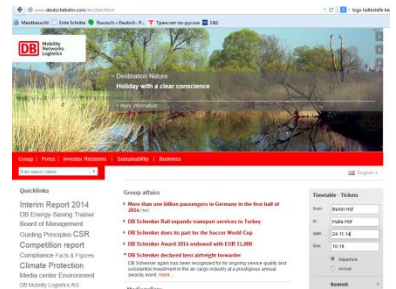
www.deutschebahn.com/en/start.html

logo turbotable be

Meistbesucht | Erste Schritte | Russisch » Deutsch - P... | Тренажер по русски | SBB

DB Mobility Networks Logistics

Destination Nature

Holiday with a clear conscience

more information

Group | Press | Investor Relations | Sustainability | Business

English

Enter search criteria

Quicklinks

Interim Report 2014

DB Energy-Saving Trainer

Board of Management

Guiding Principles CSR

Competition report

Compliance Facts & Figures

Climate Protection

Media center Environment

DB Mobility Logistics AG

Group affairs

More than one billion passengers in Germany in the first half of 2014 [en]

DB Schenker Rail expands transport services to Turkey

DB Schenker does its part for the Soccer World Cup

DB Schenker Award 2014 endowed with EUR 11,000

DB Schenker declared best airfreight forwarder

DB Schenker again has been recognised for its ongoing service quality and sustainable involvement in the air cargo industry at a prestigious annual awards event. More...

Timetable · Tickets

From: Berlin Hbf

To: Halle Hbf

date: 24.11.14

time: 10:18

Departure

Arrival

Search